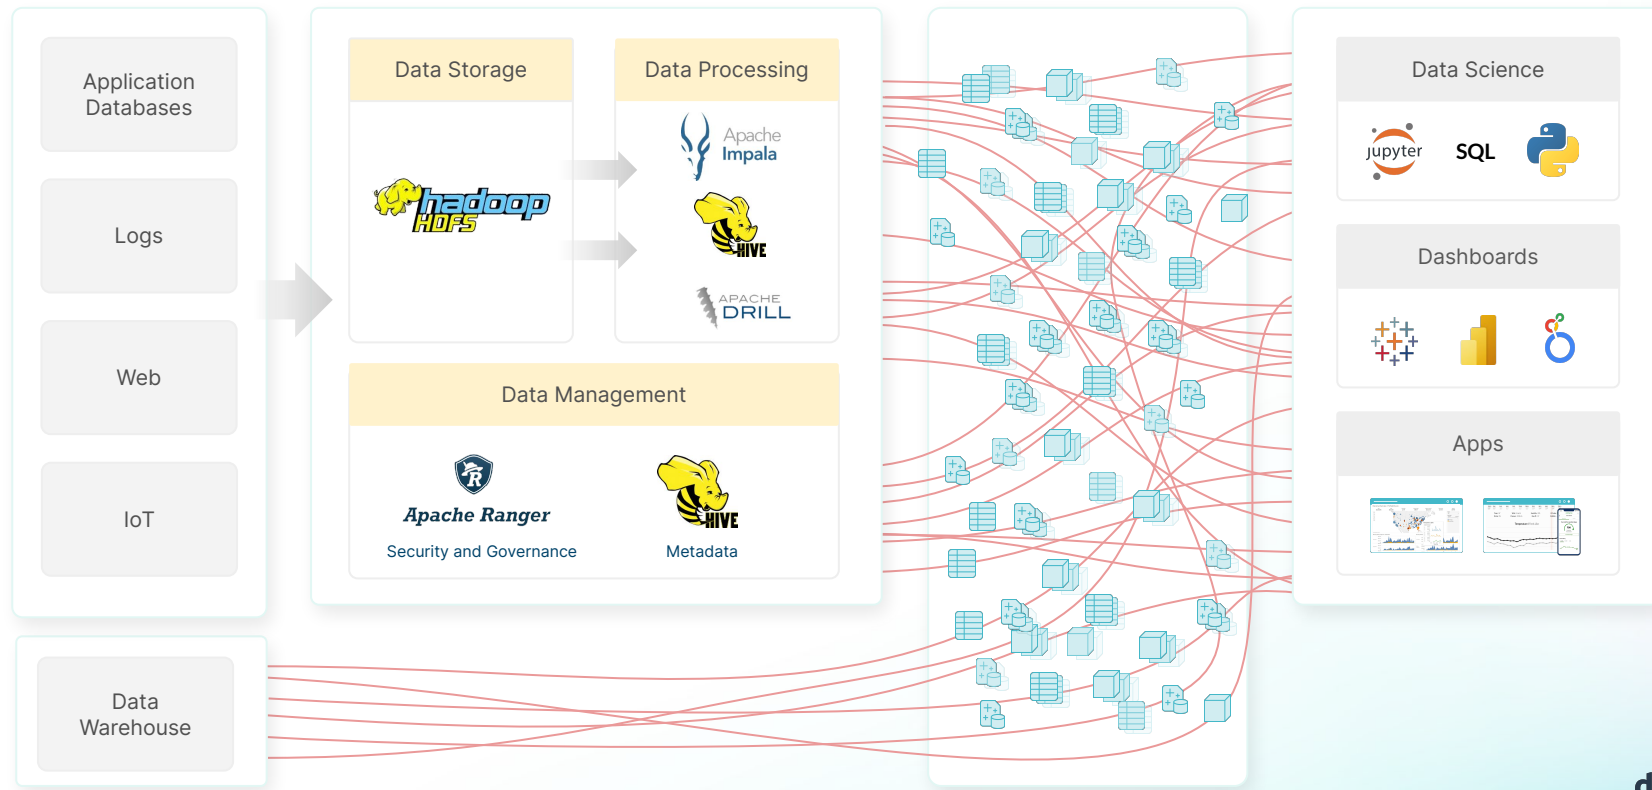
Application Databases

Logs

Web

IoT

Data Storage

hadoop HDFS

Data Processing

Apache Impala

HIVE

APACHE DRILL

Data Management

Apache Ranger

Security and Governance

HIVE

Metadata

Data Science

jupyter

SQL

Dashboards

Apps

Data Warehouse